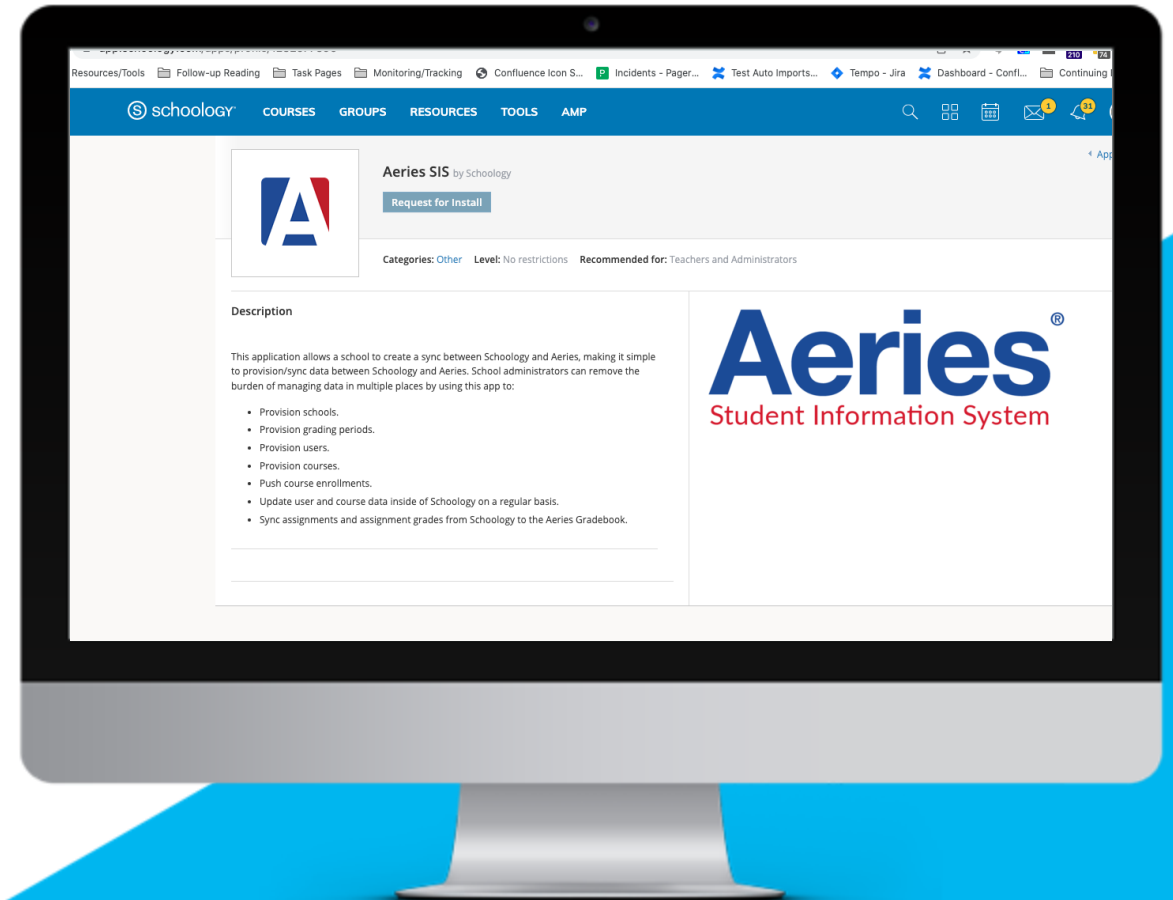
Resources/Tools Follow-up Reading Task Pages Monitoring/Tracking Confluence Icon S... Incidents - Pager... Test Auto Imports... Tempo - Jira Dashboard - Confl... Continuing

schoology COURSES GROUPS RESOURCES TOOLS AMP

1 31

Aeries SIS by Schoology

Request for Install

‹ App

Categories: Other Level: No restrictions Recommended for: Teachers and Administrators

Description

This application allows a school to create a sync between Schoology and Aeries, making it simple to provision/sync data between Schoology and Aeries. School administrators can remove the burden of managing data in multiple places by using this app to:

- Provision schools.
- Provision grading periods.
- Provision users.
- Provision courses.
- Push course enrollments.
- Update user and course data inside of Schoology on a regular basis.
- Sync assignments and assignment grades from Schoology to the Aeries Gradebook.

Aeries®
Student Information System